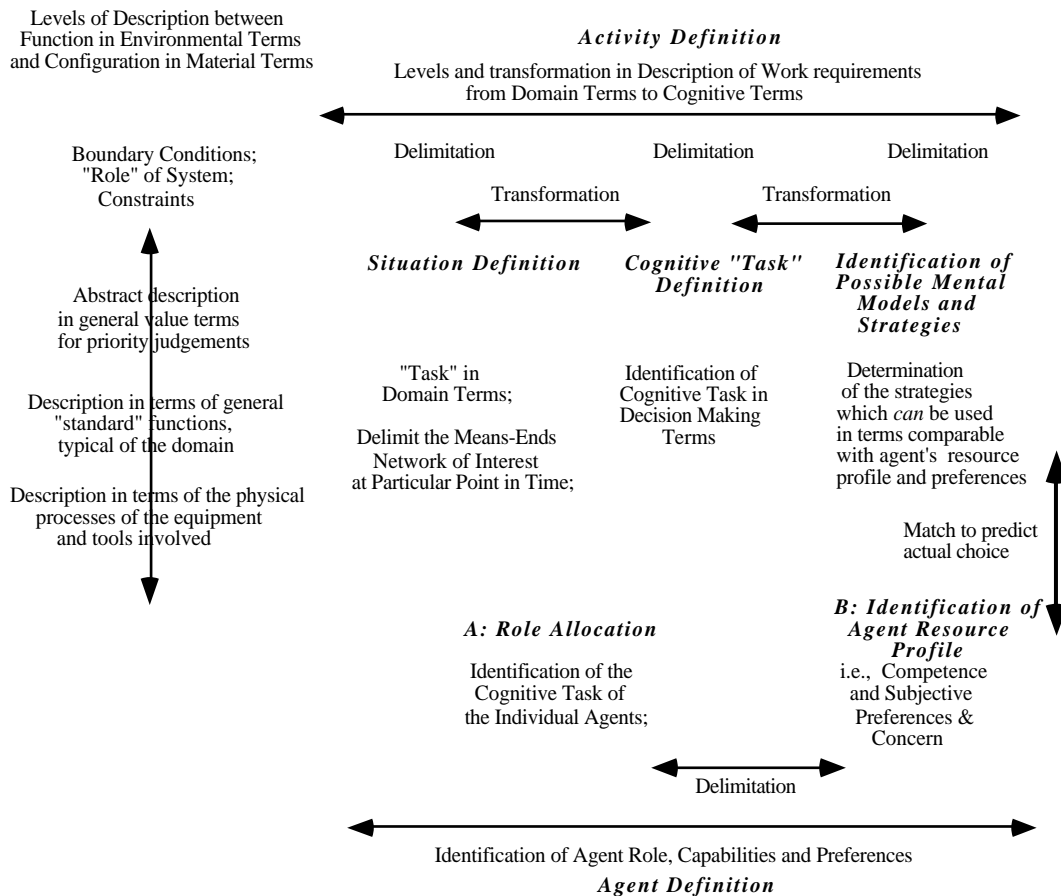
Levels of Description between Function in Environmental Terms and Configuration in Material Terms

*Activity Definition*

Levels and transformation in Description of Work requirements from Domain Terms to Cognitive Terms

Boundary Conditions; "Role" of System; Constraints

Delimitation

Delimitation

Delimitation

Transformation

Transformation

*Situation Definition*

*Cognitive "Task" Definition*

*Identification of Possible Mental Models and Strategies*

Abstract description in general value terms for priority judgements

Description in terms of general "standard" functions, typical of the domain

Description in terms of the physical processes of the equipment and tools involved

"Task" in Domain Terms;

Delimit the Means-Ends Network of Interest at Particular Point in Time;

Identification of Cognitive Task in Decision Making Terms

Determination of the strategies which *can* be used in terms comparable with agent's resource profile and preferences

Match to predict actual choice

*A: Role Allocation*

Identification of the Cognitive Task of the Individual Agents;

*B: Identification of Agent Resource Profile*

i.e., Competence and Subjective Preferences & Concern

Delimitation

Identification of Agent Role, Capabilities and Preferences

*Agent Definition*